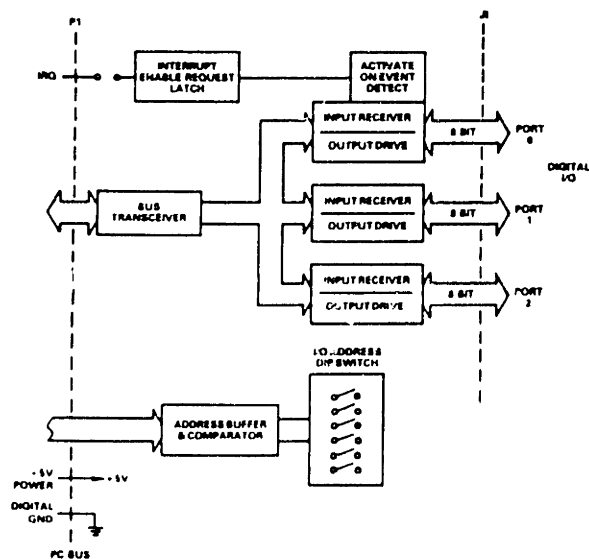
P1

J8

IRQ

INTERRUPT ENABLE REQUEST LATCH

ACTIVATE ON EVENT DETECT

INPUT RECEIVER

OUTPUT DRIVE

8 BIT

PORT 0

DIGITAL I/O

BUS TRANSCEIVER

INPUT RECEIVER

OUTPUT DRIVE

8 BIT

PORT 1

INPUT RECEIVER

OUTPUT DRIVE

8 BIT

PORT 2

I/O ADDRESS DIP SWITCH

ADDRESS BUFFER & COMPARATOR

+5V POWER

+5V

DIGITAL GND

PC BUS